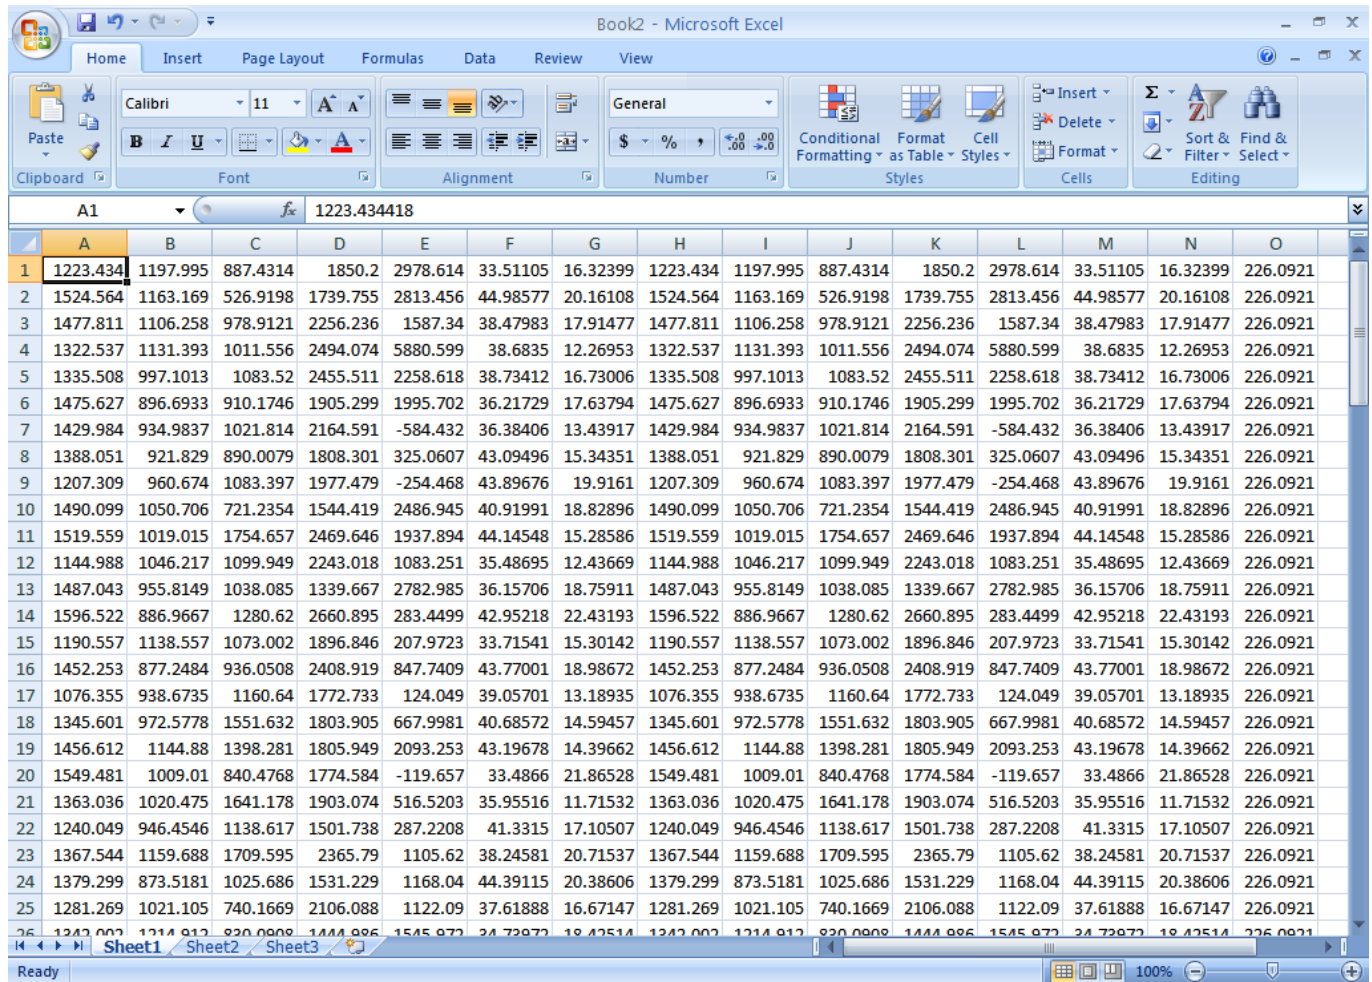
Book2 - Microsoft Excel

Home Insert Page Layout Formulas Data Review View

Paste
Clipboard

Calibri 11
B I U
Font

Alignment

General
$ % ,
Number

Conditional Formatting
Format as Table
Cell Styles
Styles

Insert
Delete
Format
Cells

Sort & Filter
Find & Select
Editing

A1 $f_x$ 1223.434418

| | A | B | C | D | E | F | G | H | I | J | K | L | M | N | O |
|---|---|---|---|---|---|---|---|---|---|---|---|---|---|---|---|
| 1 | 1223.434 | 1197.995 | 887.4314 | 1850.2 | 2978.614 | 33.51105 | 16.32399 | 1223.434 | 1197.995 | 887.4314 | 1850.2 | 2978.614 | 33.51105 | 16.32399 | 226.0921 |
| 2 | 1524.564 | 1163.169 | 526.9198 | 1739.755 | 2813.456 | 44.98577 | 20.16108 | 1524.564 | 1163.169 | 526.9198 | 1739.755 | 2813.456 | 44.98577 | 20.16108 | 226.0921 |
| 3 | 1477.811 | 1106.258 | 978.9121 | 2256.236 | 1587.34 | 38.47983 | 17.91477 | 1477.811 | 1106.258 | 978.9121 | 2256.236 | 1587.34 | 38.47983 | 17.91477 | 226.0921 |
| 4 | 1322.537 | 1131.393 | 1011.556 | 2494.074 | 5880.599 | 38.6835 | 12.26953 | 1322.537 | 1131.393 | 1011.556 | 2494.074 | 5880.599 | 38.6835 | 12.26953 | 226.0921 |
| 5 | 1335.508 | 997.1013 | 1083.52 | 2455.511 | 2258.618 | 38.73412 | 16.73006 | 1335.508 | 997.1013 | 1083.52 | 2455.511 | 2258.618 | 38.73412 | 16.73006 | 226.0921 |
| 6 | 1475.627 | 896.6933 | 910.1746 | 1905.299 | 1995.702 | 36.21729 | 17.63794 | 1475.627 | 896.6933 | 910.1746 | 1905.299 | 1995.702 | 36.21729 | 17.63794 | 226.0921 |
| 7 | 1429.984 | 934.9837 | 1021.814 | 2164.591 | -584.432 | 36.38406 | 13.43917 | 1429.984 | 934.9837 | 1021.814 | 2164.591 | -584.432 | 36.38406 | 13.43917 | 226.0921 |
| 8 | 1388.051 | 921.829 | 890.0079 | 1808.301 | 325.0607 | 43.09496 | 15.34351 | 1388.051 | 921.829 | 890.0079 | 1808.301 | 325.0607 | 43.09496 | 15.34351 | 226.0921 |
| 9 | 1207.309 | 960.674 | 1083.397 | 1977.479 | -254.468 | 43.89676 | 19.9161 | 1207.309 | 960.674 | 1083.397 | 1977.479 | -254.468 | 43.89676 | 19.9161 | 226.0921 |
| 10 | 1490.099 | 1050.706 | 721.2354 | 1544.419 | 2486.945 | 40.91991 | 18.82896 | 1490.099 | 1050.706 | 721.2354 | 1544.419 | 2486.945 | 40.91991 | 18.82896 | 226.0921 |
| 11 | 1519.559 | 1019.015 | 1754.657 | 2469.646 | 1937.894 | 44.14548 | 15.28586 | 1519.559 | 1019.015 | 1754.657 | 2469.646 | 1937.894 | 44.14548 | 15.28586 | 226.0921 |
| 12 | 1144.988 | 1046.217 | 1099.949 | 2243.018 | 1083.251 | 35.48695 | 12.43669 | 1144.988 | 1046.217 | 1099.949 | 2243.018 | 1083.251 | 35.48695 | 12.43669 | 226.0921 |
| 13 | 1487.043 | 955.8149 | 1038.085 | 1339.667 | 2782.985 | 36.15706 | 18.75911 | 1487.043 | 955.8149 | 1038.085 | 1339.667 | 2782.985 | 36.15706 | 18.75911 | 226.0921 |
| 14 | 1596.522 | 886.9667 | 1280.62 | 2660.895 | 283.4499 | 42.95218 | 22.43193 | 1596.522 | 886.9667 | 1280.62 | 2660.895 | 283.4499 | 42.95218 | 22.43193 | 226.0921 |
| 15 | 1190.557 | 1138.557 | 1073.002 | 1896.846 | 207.9723 | 33.71541 | 15.30142 | 1190.557 | 1138.557 | 1073.002 | 1896.846 | 207.9723 | 33.71541 | 15.30142 | 226.0921 |
| 16 | 1452.253 | 877.2484 | 936.0508 | 2408.919 | 847.7409 | 43.77001 | 18.98672 | 1452.253 | 877.2484 | 936.0508 | 2408.919 | 847.7409 | 43.77001 | 18.98672 | 226.0921 |
| 17 | 1076.355 | 938.6735 | 1160.64 | 1772.733 | 124.049 | 39.05701 | 13.18935 | 1076.355 | 938.6735 | 1160.64 | 1772.733 | 124.049 | 39.05701 | 13.18935 | 226.0921 |
| 18 | 1345.601 | 972.5778 | 1551.632 | 1803.905 | 667.9981 | 40.68572 | 14.59457 | 1345.601 | 972.5778 | 1551.632 | 1803.905 | 667.9981 | 40.68572 | 14.59457 | 226.0921 |
| 19 | 1456.612 | 1144.88 | 1398.281 | 1805.949 | 2093.253 | 43.19678 | 14.39662 | 1456.612 | 1144.88 | 1398.281 | 1805.949 | 2093.253 | 43.19678 | 14.39662 | 226.0921 |
| 20 | 1549.481 | 1009.01 | 840.4768 | 1774.584 | -119.657 | 33.4866 | 21.86528 | 1549.481 | 1009.01 | 840.4768 | 1774.584 | -119.657 | 33.4866 | 21.86528 | 226.0921 |
| 21 | 1363.036 | 1020.475 | 1641.178 | 1903.074 | 516.5203 | 35.95516 | 11.71532 | 1363.036 | 1020.475 | 1641.178 | 1903.074 | 516.5203 | 35.95516 | 11.71532 | 226.0921 |
| 22 | 1240.049 | 946.4546 | 1138.617 | 1501.738 | 287.2208 | 41.3315 | 17.10507 | 1240.049 | 946.4546 | 1138.617 | 1501.738 | 287.2208 | 41.3315 | 17.10507 | 226.0921 |
| 23 | 1367.544 | 1159.688 | 1709.595 | 2365.79 | 1105.62 | 38.24581 | 20.71537 | 1367.544 | 1159.688 | 1709.595 | 2365.79 | 1105.62 | 38.24581 | 20.71537 | 226.0921 |
| 24 | 1379.299 | 873.5181 | 1025.686 | 1531.229 | 1168.04 | 44.39115 | 20.38606 | 1379.299 | 873.5181 | 1025.686 | 1531.229 | 1168.04 | 44.39115 | 20.38606 | 226.0921 |
| 25 | 1281.269 | 1021.105 | 740.1669 | 2106.088 | 1122.09 | 37.61888 | 16.67147 | 1281.269 | 1021.105 | 740.1669 | 2106.088 | 1122.09 | 37.61888 | 16.67147 | 226.0921 |
| 26 | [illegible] | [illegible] | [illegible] | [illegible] | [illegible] | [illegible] | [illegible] | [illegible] | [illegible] | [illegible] | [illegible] | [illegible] | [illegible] | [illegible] | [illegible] |

Sheet1 Sheet2 Sheet3

Ready 100%